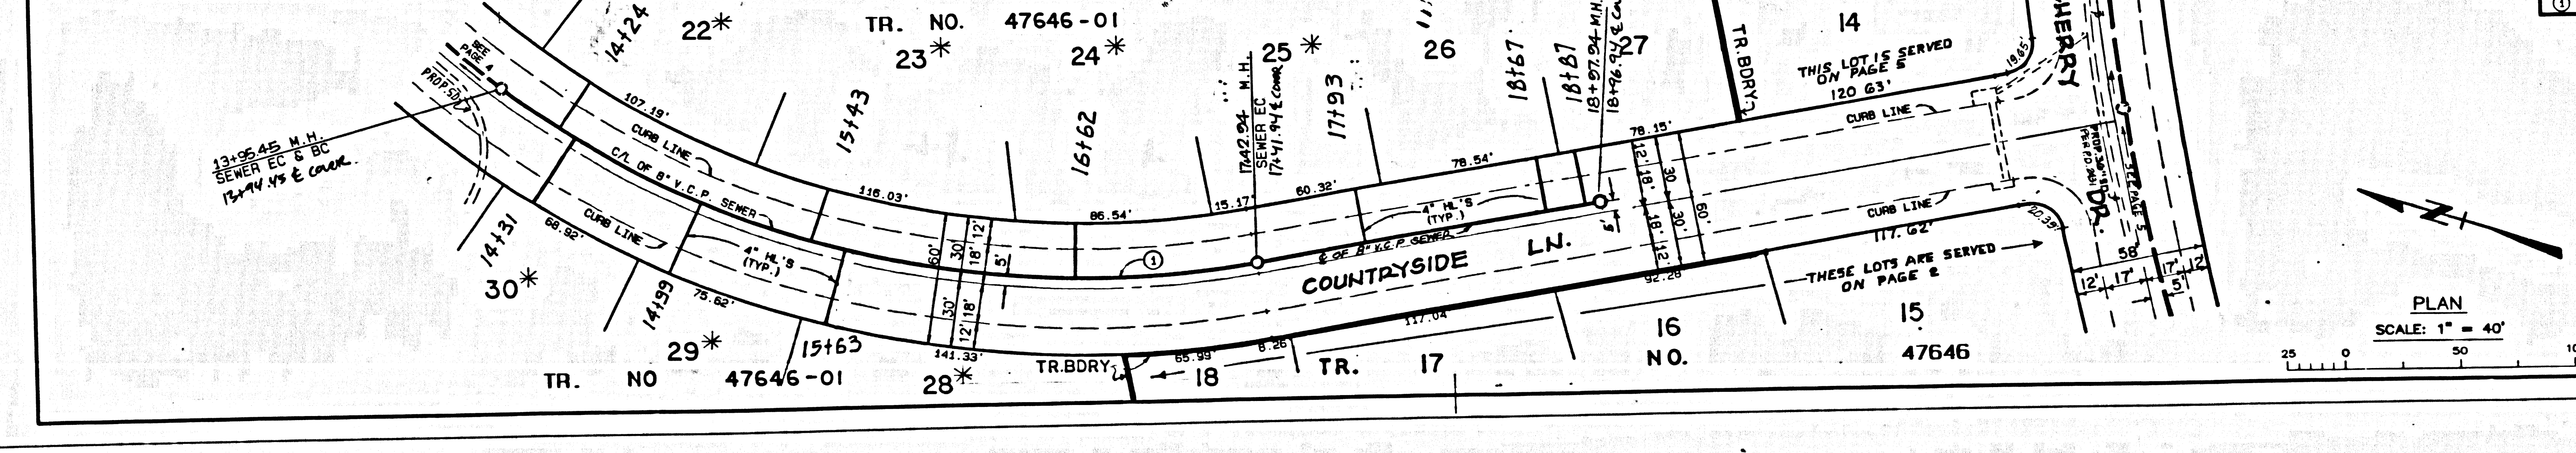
14+24
22*
TR. NO. 47646-01
23*
24*
25*
26
18+67
18+87
18+97.94 M.H.
18+96.94 ℄ C
27
TR. BDRY.
14
THIS LOT IS SERVED ON PAGE 5
120.63'
18.65'
CHERRY
SEE PAGE 4
PROP. 5D
13+95.45 M.H. SEWER EC & BC
13+94.45 ℄ COVER
107.19'
CURB LINE
C/L OF 8" V.C.P. SEWER
15+43
16+62
17+42.94 M.H. SEWER EC
17+41.94 ℄ COVER
17+93
78.54'
78.15'
CURB LINE
116.03'
86.54'
15.17'
60.32'
4" HL'S (TYP.)
12' 18' 30' 60' 18' 12'
PROP. 36" R.C.P. PER P.D. 1981
FAY 717
14+31
68.92'
CURB LINE
4" HL'S (TYP.)
60' 30' 18' 12' 5'
① ℄ OF 8" V.C.P. SEWER
5'
COUNTRYSIDE LN.
CURB LINE
117.62'
20.39'
DR.
N
30*
14+99
75.62'
30' 12' 18'
92.28
THESE LOTS ARE SERVED ON PAGE 2
58'
12' 17' 17' 12' 5'
PLAN
SCALE: 1" = 40'
25 0 50 10
29*
15+63
141.33'
TR. BDRY.
65.99'
8.26'
117.04'
16
15
TR. NO 47646-01
28*
18
TR. 17
NO.
47646